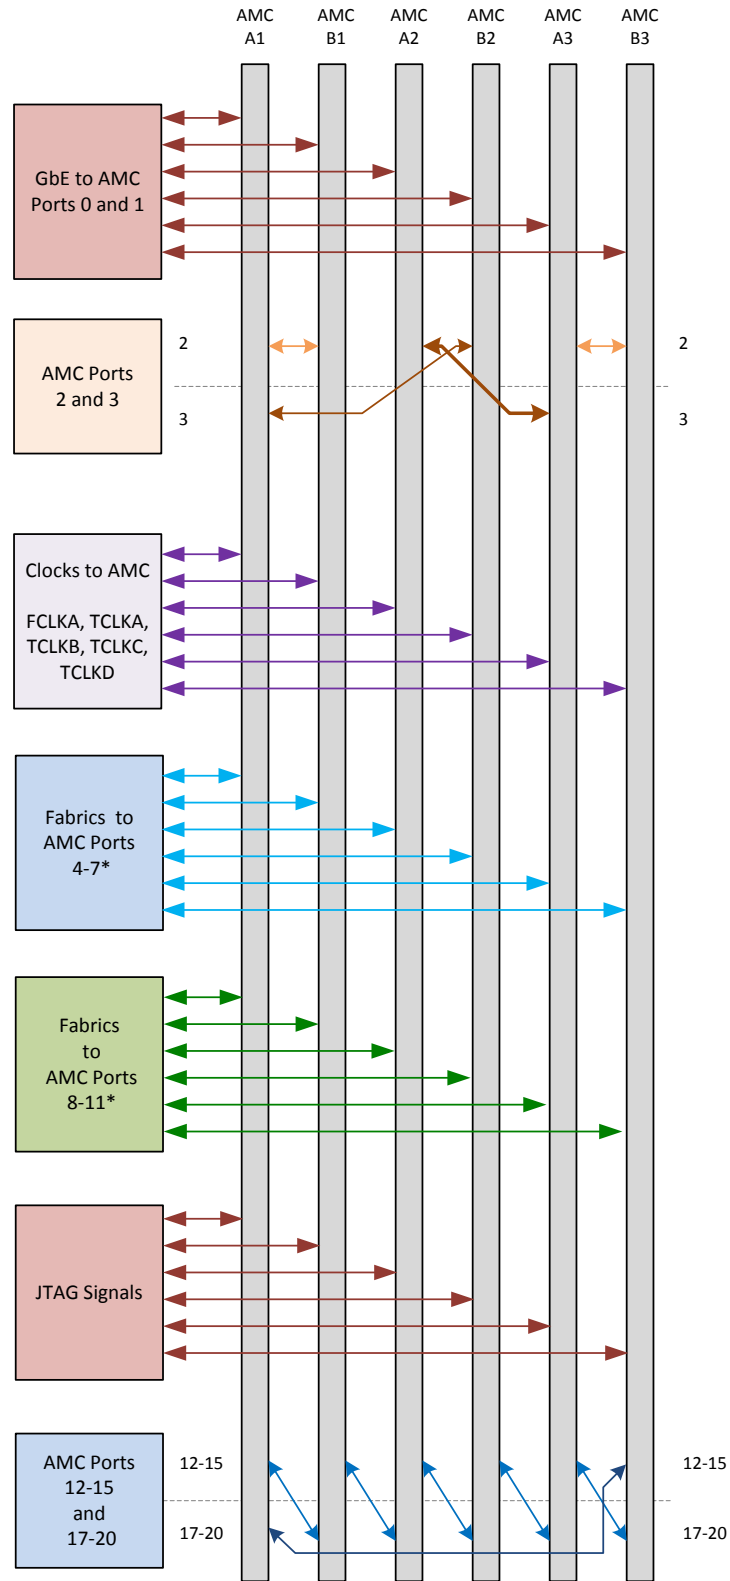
AMC A1
AMC B1
AMC A2
AMC B2
AMC A3
AMC B3

GbE to AMC Ports 0 and 1

AMC Ports 2 and 3

2
3
2
3

Clocks to AMC

FCLKA, TCLKA, TCLKB, TCLKC, TCLKD

Fabrics to AMC Ports 4-7*

Fabrics to AMC Ports 8-11*

JTAG Signals

AMC Ports 12-15 and 17-20

12-15
17-20
12-15
17-20